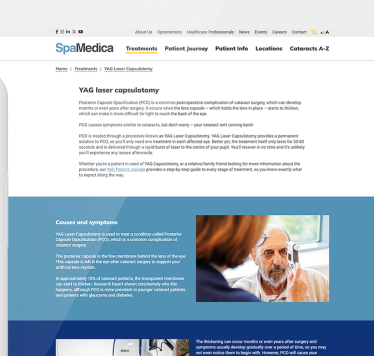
About Us   Spamedica   Healthcare Professionals   News   Events   Careers   Contact

SpaMedica   Treatments   Patient Journey   Patient Info   Locations   Cataracts A-Z

Home | Treatments | YAG Laser Capsulotomy

YAG laser capsulotomy

Posterior Capsule Opacification (PCO) is a common post-operative complication of cataract surgery, which can develop months or even years after surgery. It occurs when the lens capsule – which holds the lens in place – starts to thicken, which can make it more difficult for light to reach the back of the eye.

PCO causes symptoms similar to cataracts, but don't worry – your cataract isn't coming back!

PCO is treated through a procedure known as YAG Laser Capsulotomy. YAG Laser Capsulotomy provides a permanent solution to PCO, so you'll only need one treatment in each affected eye. Better yet, the treatment itself only lasts for 30-60 seconds and is delivered through a rapid burst of laser to the centre of your pupil. You'll recover in no time and it's unlikely you'll experience any issues afterwards.

Whether you're a patient in need of YAG Capsulotomy, or a relative/family friend looking for more information about the procedure, our YAG Patient Journey provides a step-by-step guide to every stage of treatment, so you know exactly what to expect along the way.

Causes and symptoms

YAG Laser Capsulotomy is used to treat a condition called Posterior Capsule Opacification (PCO), which is a common complication of cataract surgery.

The posterior capsule is the fine membrane behind the lens of the eye. This capsule is left in the eye after cataract surgery to support your artificial lens implant.

In approximately 10% of cataract patients, the transparent membrane can start to thicken. Research hasn't shown conclusively why this happens, although PCO is more prevalent in younger cataract patients and patients with glaucoma and diabetes.

The thickening can occur months or even years after surgery and symptoms usually develop gradually over a period of time, so you may not even notice them to begin with. However, PCO will cause your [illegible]